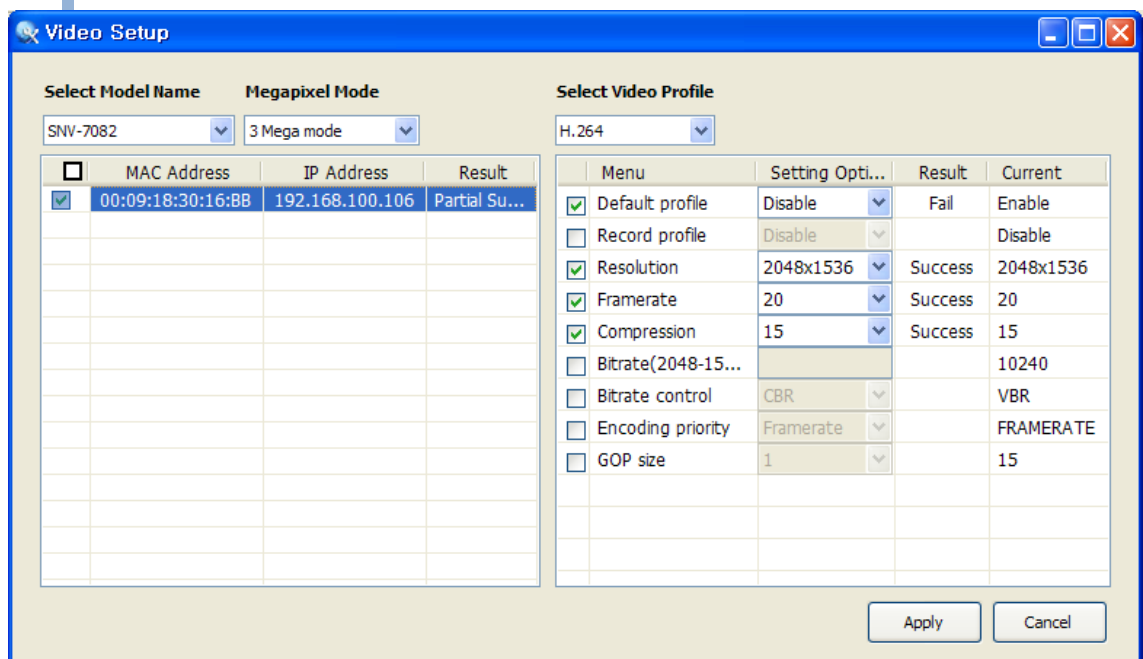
Video Setup

Select Model Name
SNV-7082

Megapixel Mode
3 Mega mode

Select Video Profile
H.264

| | MAC Address | IP Address | Result |
|---|---|---|---|
| ☑ | 00:09:18:30:16:BB | 192.168.100.106 | Partial Su... |

| | Menu | Setting Opti... | Result | Current |
|---|---|---|---|---|
| ☑ | Default profile | Disable | Fail | Enable |
| ☐ | Record profile | Disable | | Disable |
| ☑ | Resolution | 2048x1536 | Success | 2048x1536 |
| ☑ | Framerate | 20 | Success | 20 |
| ☑ | Compression | 15 | Success | 15 |
| ☐ | Bitrate(2048-15... | | | 10240 |
| ☐ | Bitrate control | CBR | | VBR |
| ☐ | Encoding priority | Framerate | | FRAMERATE |
| ☐ | GOP size | 1 | | 15 |

Apply
Cancel